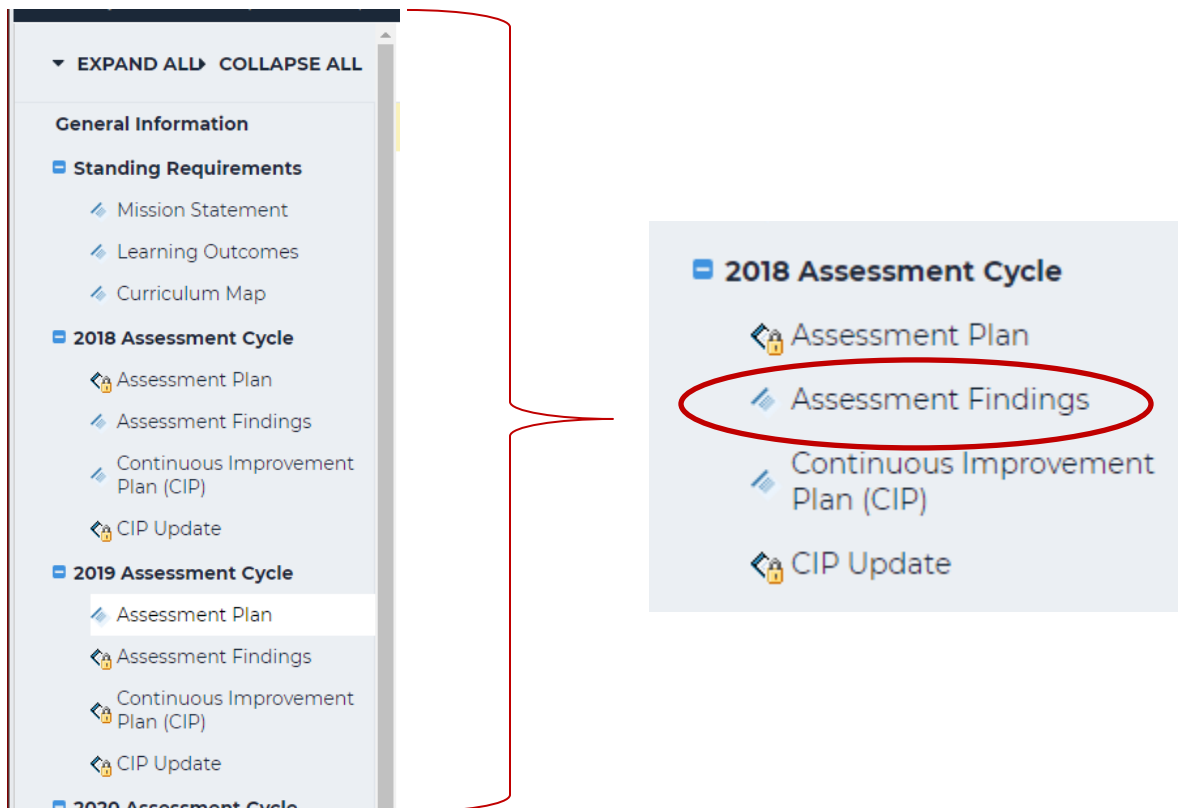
EXPAND ALL COLLAPSE ALL

General Information

Standing Requirements

Mission Statement

Learning Outcomes

Curriculum Map

2018 Assessment Cycle

Assessment Plan

Assessment Findings

Continuous Improvement Plan (CIP)

CIP Update

2019 Assessment Cycle

Assessment Plan

Assessment Findings

Continuous Improvement Plan (CIP)

CIP Update

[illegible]

2018 Assessment Cycle

Assessment Plan

Assessment Findings

Continuous Improvement Plan (CIP)

CIP Update